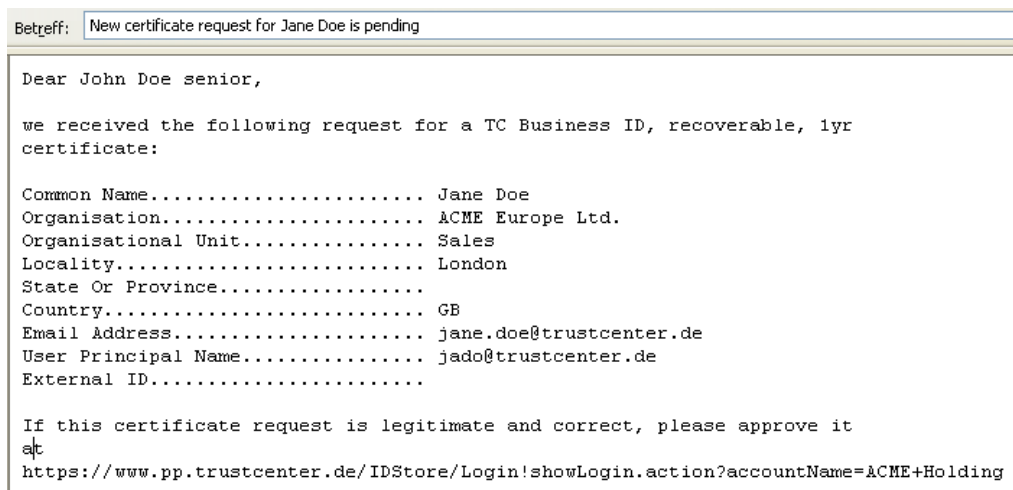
Betreff: New certificate request for Jane Doe is pending

Dear John Doe senior,

we received the following request for a TC Business ID, recoverable, 1yr certificate:

Common Name........................ Jane Doe
Organisation....................... ACME Europe Ltd.
Organisational Unit................ Sales
Locality........................... London
State Or Province..................
Country............................ GB
Email Address...................... jane.doe@trustcenter.de
User Principal Name................ jado@trustcenter.de
External ID........................

If this certificate request is legitimate and correct, please approve it at
https://www.pp.trustcenter.de/IDStore/Login!showLogin.action?accountName=ACME+Holding